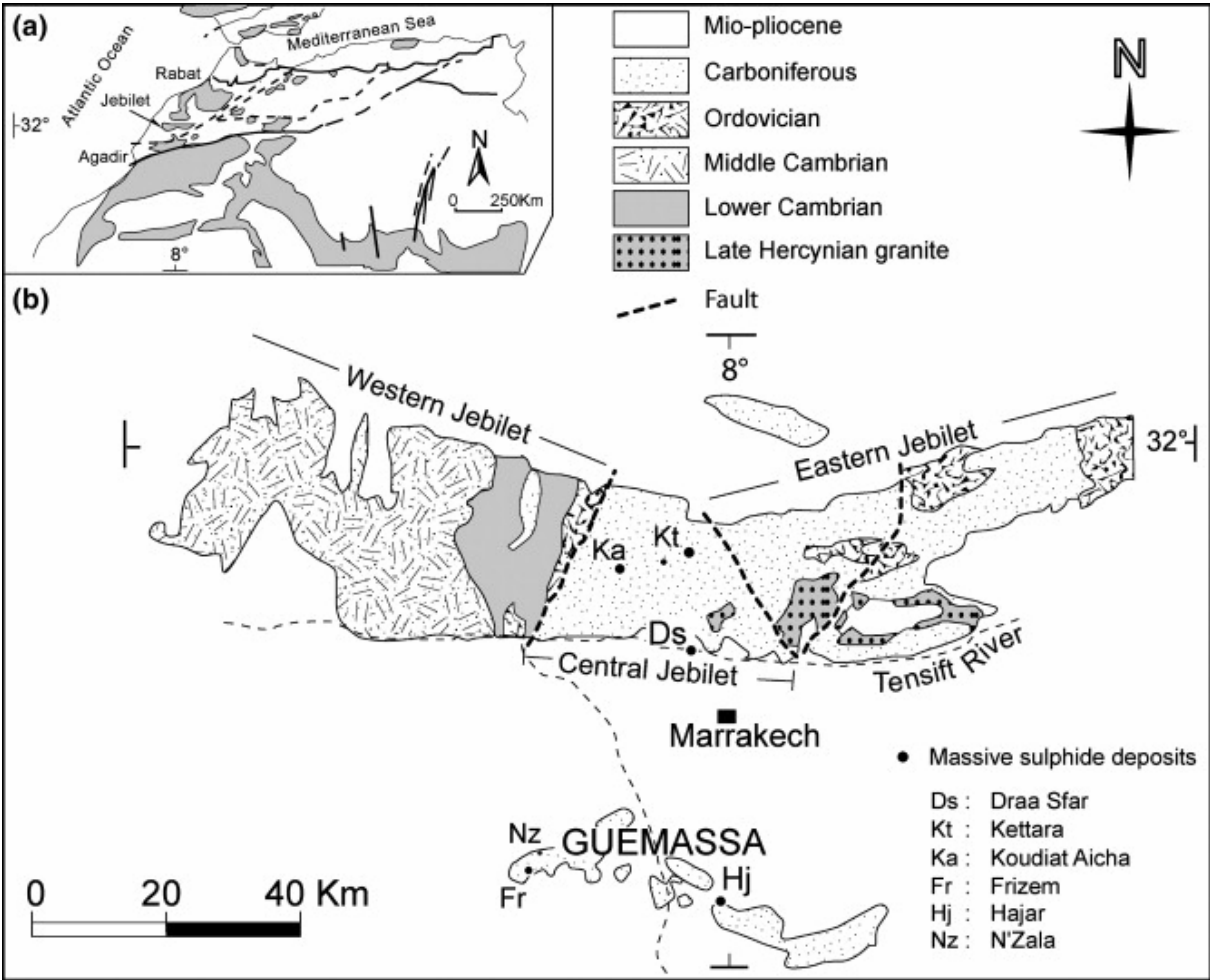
(a)
Mediterranean Sea
Atlantic Ocean
Rabat
Jebilet
32°
Agadir
N
0 250Km
8°

Mio-pliocene
Carboniferous
Ordovician
Middle Cambrian
Lower Cambrian
Late Hercynian granite
Fault

N

(b)
8°
Western Jebilet
Eastern Jebilet
32°
Ka
Kt
Ds
Central Jebilet
Tensift River
Marrakech
Nz
GUEMASSA
Fr
Hj
0 20 40 Km

Massive sulphide deposits
Ds : Draa Sfar
Kt : Kettara
Ka : Koudiat Aicha
Fr : Frizem
Hj : Hajar
Nz : N'Zala